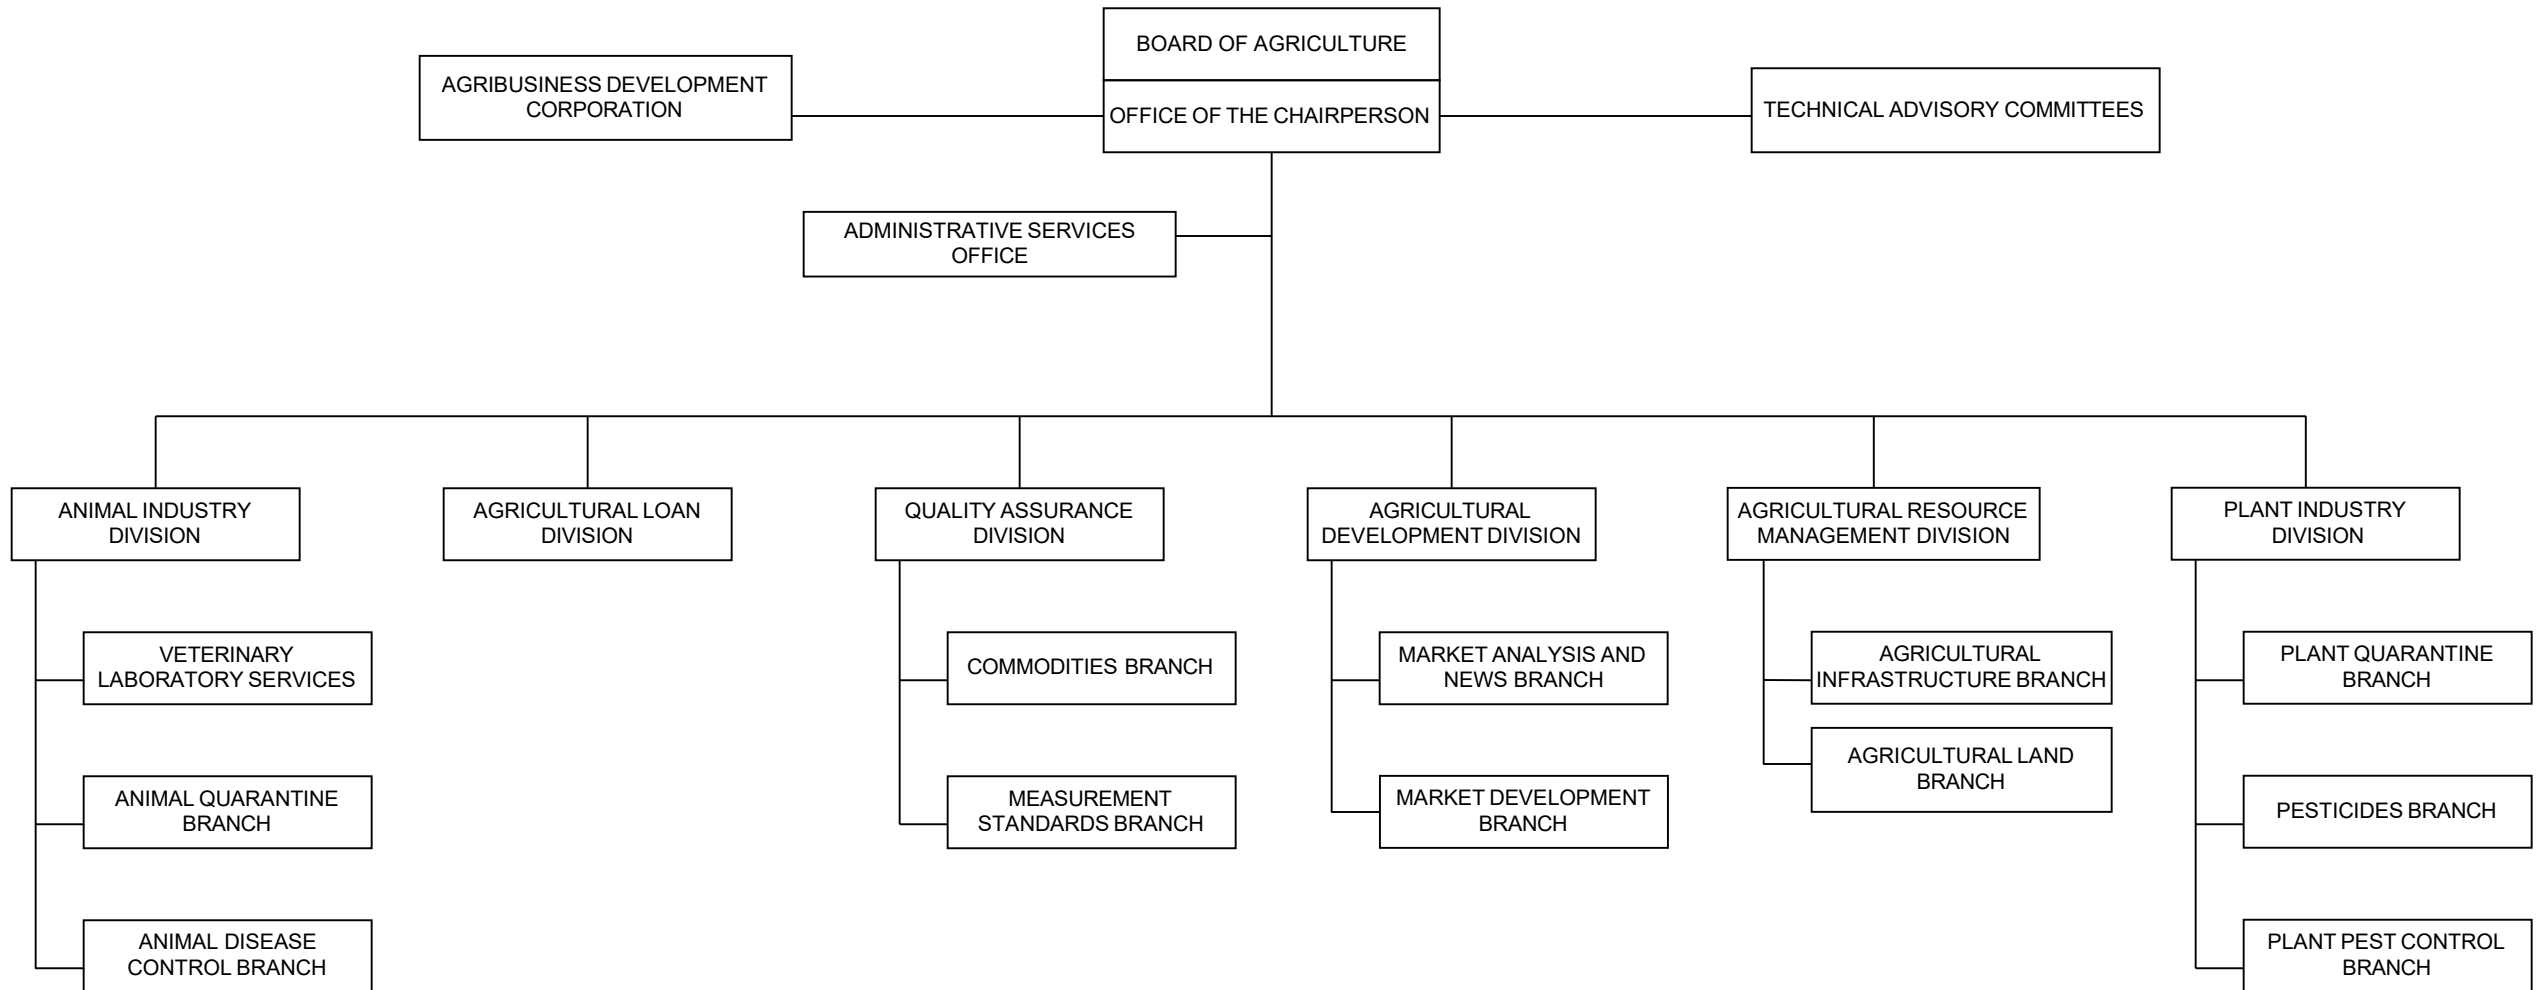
BOARD OF AGRICULTURE

OFFICE OF THE CHAIRPERSON

AGRIBUSINESS DEVELOPMENT CORPORATION

TECHNICAL ADVISORY COMMITTEES

ADMINISTRATIVE SERVICES OFFICE

ANIMAL INDUSTRY DIVISION

VETERINARY LABORATORY SERVICES

ANIMAL QUARANTINE BRANCH

ANIMAL DISEASE CONTROL BRANCH

AGRICULTURAL LOAN DIVISION

QUALITY ASSURANCE DIVISION

COMMODITIES BRANCH

MEASUREMENT STANDARDS BRANCH

AGRICULTURAL DEVELOPMENT DIVISION

MARKET ANALYSIS AND NEWS BRANCH

MARKET DEVELOPMENT BRANCH

AGRICULTURAL RESOURCE MANAGEMENT DIVISION

AGRICULTURAL INFRASTRUCTURE BRANCH

AGRICULTURAL LAND BRANCH

PLANT INDUSTRY DIVISION

PLANT QUARANTINE BRANCH

PESTICIDES BRANCH

PLANT PEST CONTROL BRANCH